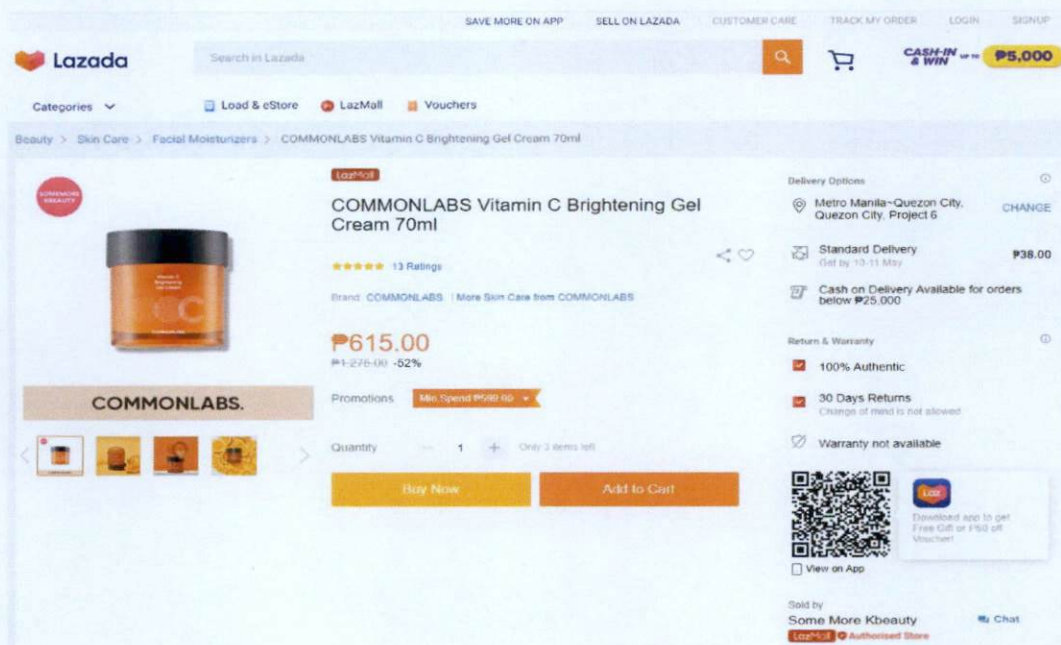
SAVE MORE ON APP SELL ON LAZADA CUSTOMER CARE TRACK MY ORDER LOGIN SIGNUP

Lazada

Search in Lazada

CASH-IN & WIN up to ₱5,000

Categories

Load & eStore LazMall Vouchers

Beauty > Skin Care > Facial Moisturizers > COMMONLABS Vitamin C Brightening Gel Cream 70ml

COMMONLABS KBEAUTY

COMMONLABS.

LazMall

COMMONLABS Vitamin C Brightening Gel Cream 70ml

13 Ratings

Brand: COMMONLABS | More Skin Care from COMMONLABS

₱615.00

₱1,276.00 -52%

Promotions Min. Spend ₱599.00

Quantity - 1 + Only 3 items left

Buy Now

Add to Cart

Delivery Options

Metro Manila~Quezon City, Quezon City, Project 6

CHANGE

Standard Delivery ₱38.00

Get by 10-11 May

Cash on Delivery Available for orders below ₱25,000

Return & Warranty

100% Authentic

30 Days Returns

Change of mind is not allowed

Warranty not available

View on App

Laz

Download app to get Free Gift or ₱50 off Voucher!

Sold by

Some More Kbeauty

Chat

LazMall Authorised Store